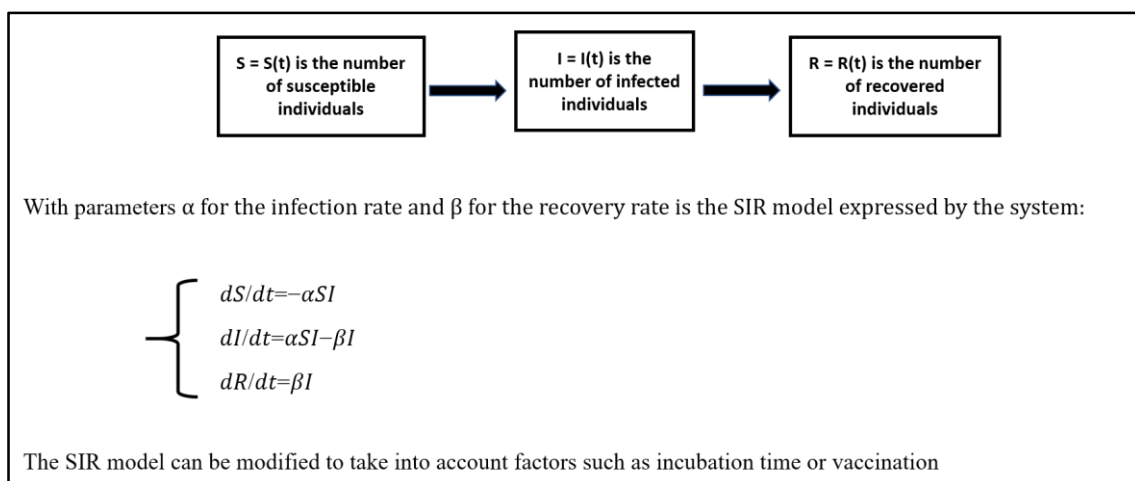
S = S(t) is the number of susceptible individuals

I = I(t) is the number of infected individuals

R = R(t) is the number of recovered individuals

With parameters α for the infection rate and β for the recovery rate is the SIR model expressed by the system:

$\begin{cases} dS/dt=-\alpha SI \\ dI/dt=\alpha SI-\beta I \\ dR/dt=\beta I \end{cases}$

The SIR model can be modified to take into account factors such as incubation time or vaccination